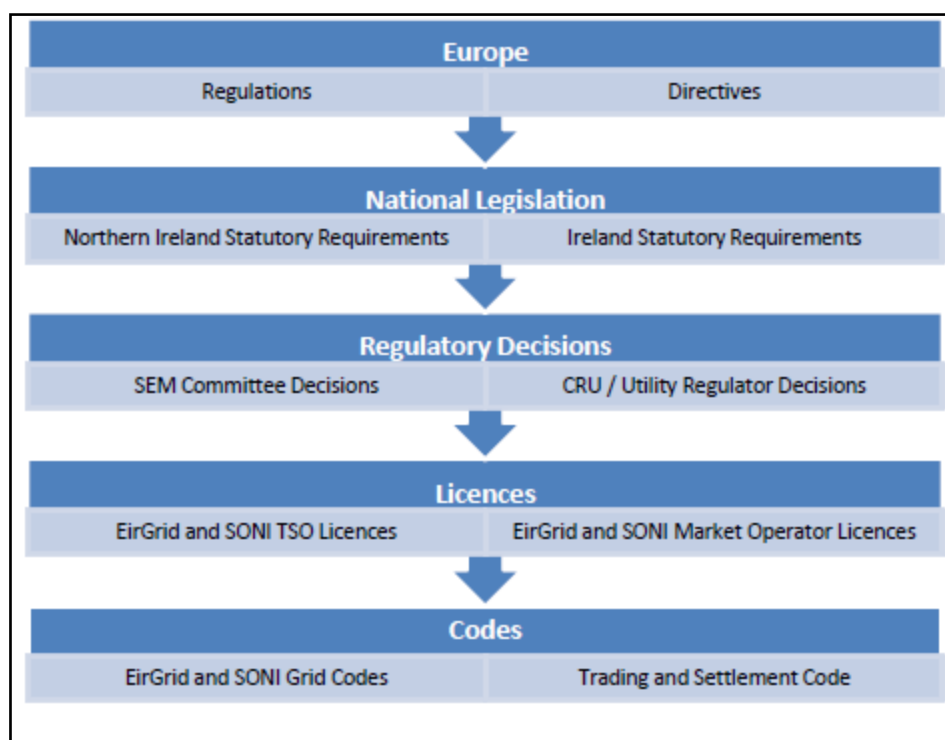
Europe

Regulations

Directives

National Legislation

Northern Ireland Statutory Requirements

Ireland Statutory Requirements

Regulatory Decisions

SEM Committee Decisions

CRU / Utility Regulator Decisions

Licences

EirGrid and SONI TSO Licences

EirGrid and SONI Market Operator Licences

Codes

EirGrid and SONI Grid Codes

Trading and Settlement Code